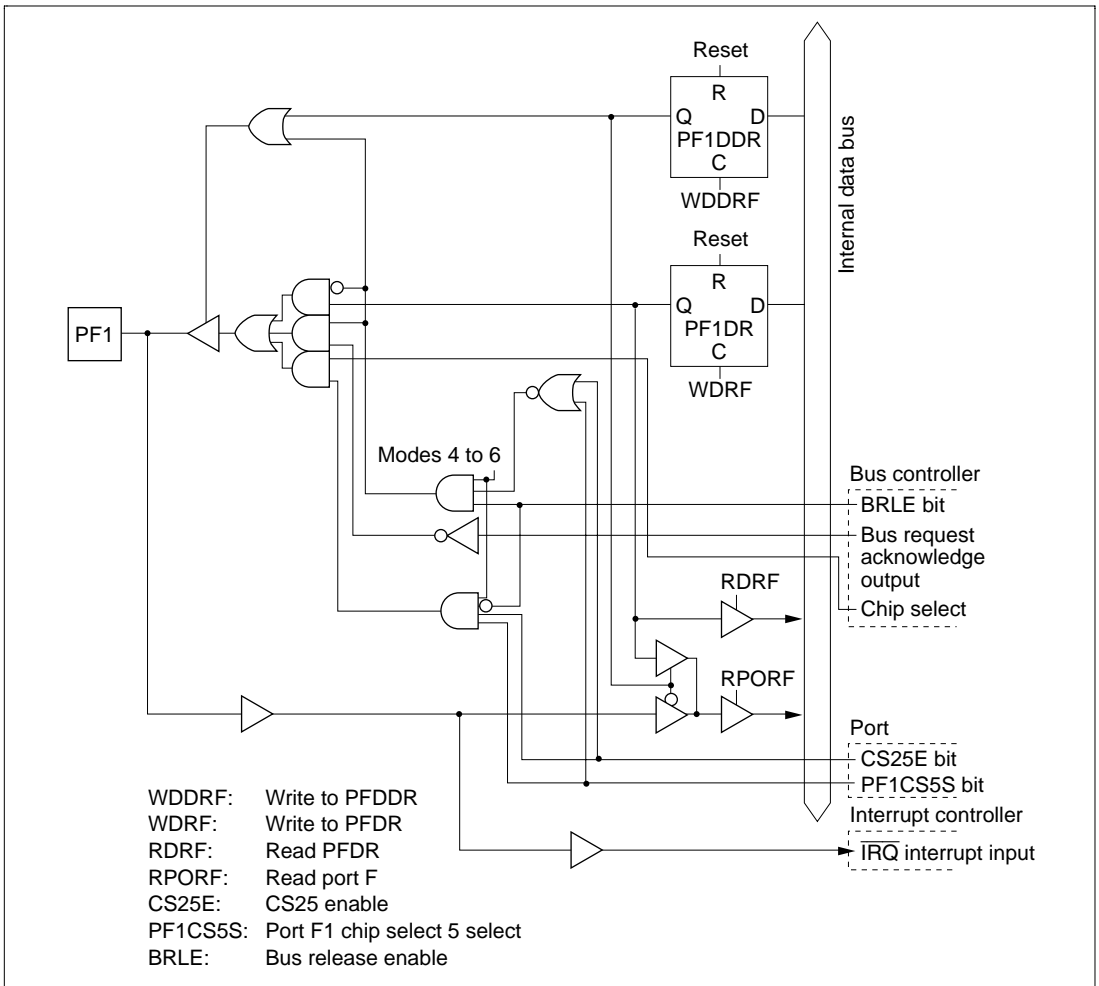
Reset
R
Q D
PF1DDR
C
WDDRF

Internal data bus

Reset
R
Q D
PF1DR
C
WDRF

PF1

Modes 4 to 6

Bus controller
BRLE bit
Bus request acknowledge output
Chip select

RDRF

RPORF

Port
CS25E bit
PF1CS5S bit
Interrupt controller
$\overline{IRQ}$ interrupt input

WDDRF: Write to PFDDR
WDRF: Write to PFDR
RDRF: Read PFDR
RPORF: Read port F
CS25E: CS25 enable
PF1CS5S: Port F1 chip select 5 select
BRLE: Bus release enable